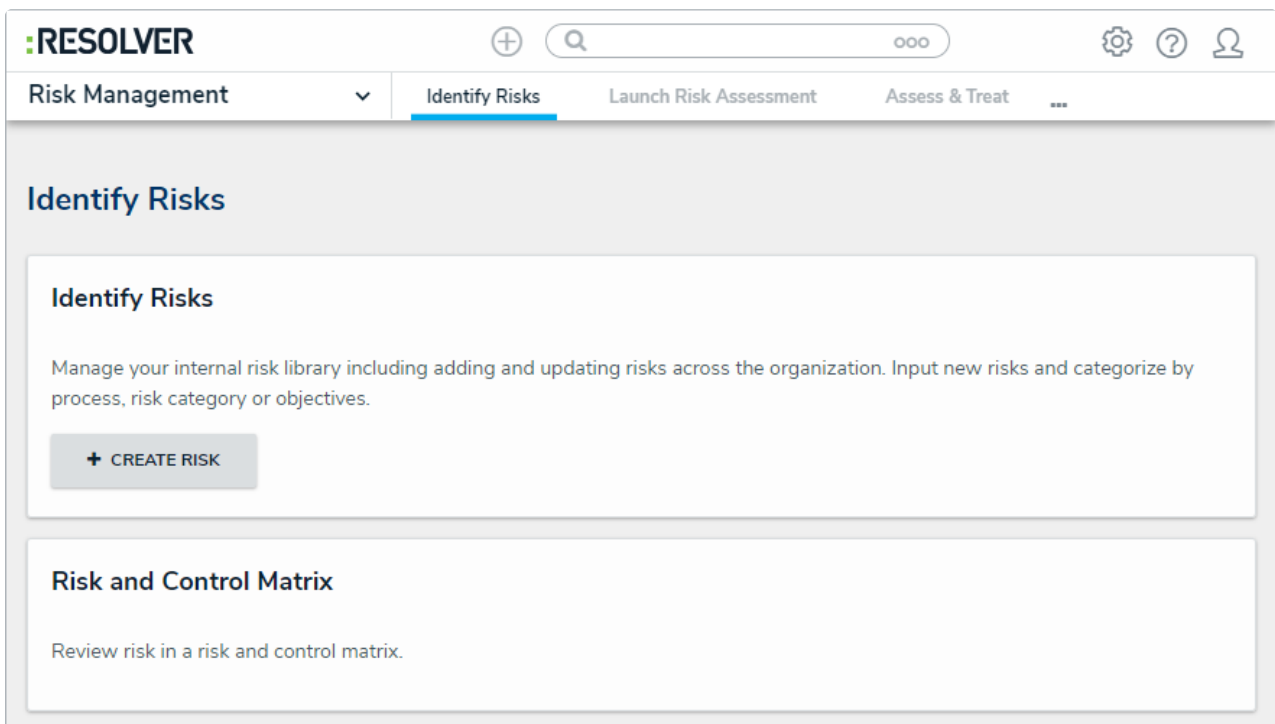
:RESOLVER

Risk Management

Identify Risks

Launch Risk Assessment

Assess & Treat

...

Identify Risks

Identify Risks

Manage your internal risk library including adding and updating risks across the organization. Input new risks and categorize by process, risk category or objectives.

+ CREATE RISK

Risk and Control Matrix

Review risk in a risk and control matrix.